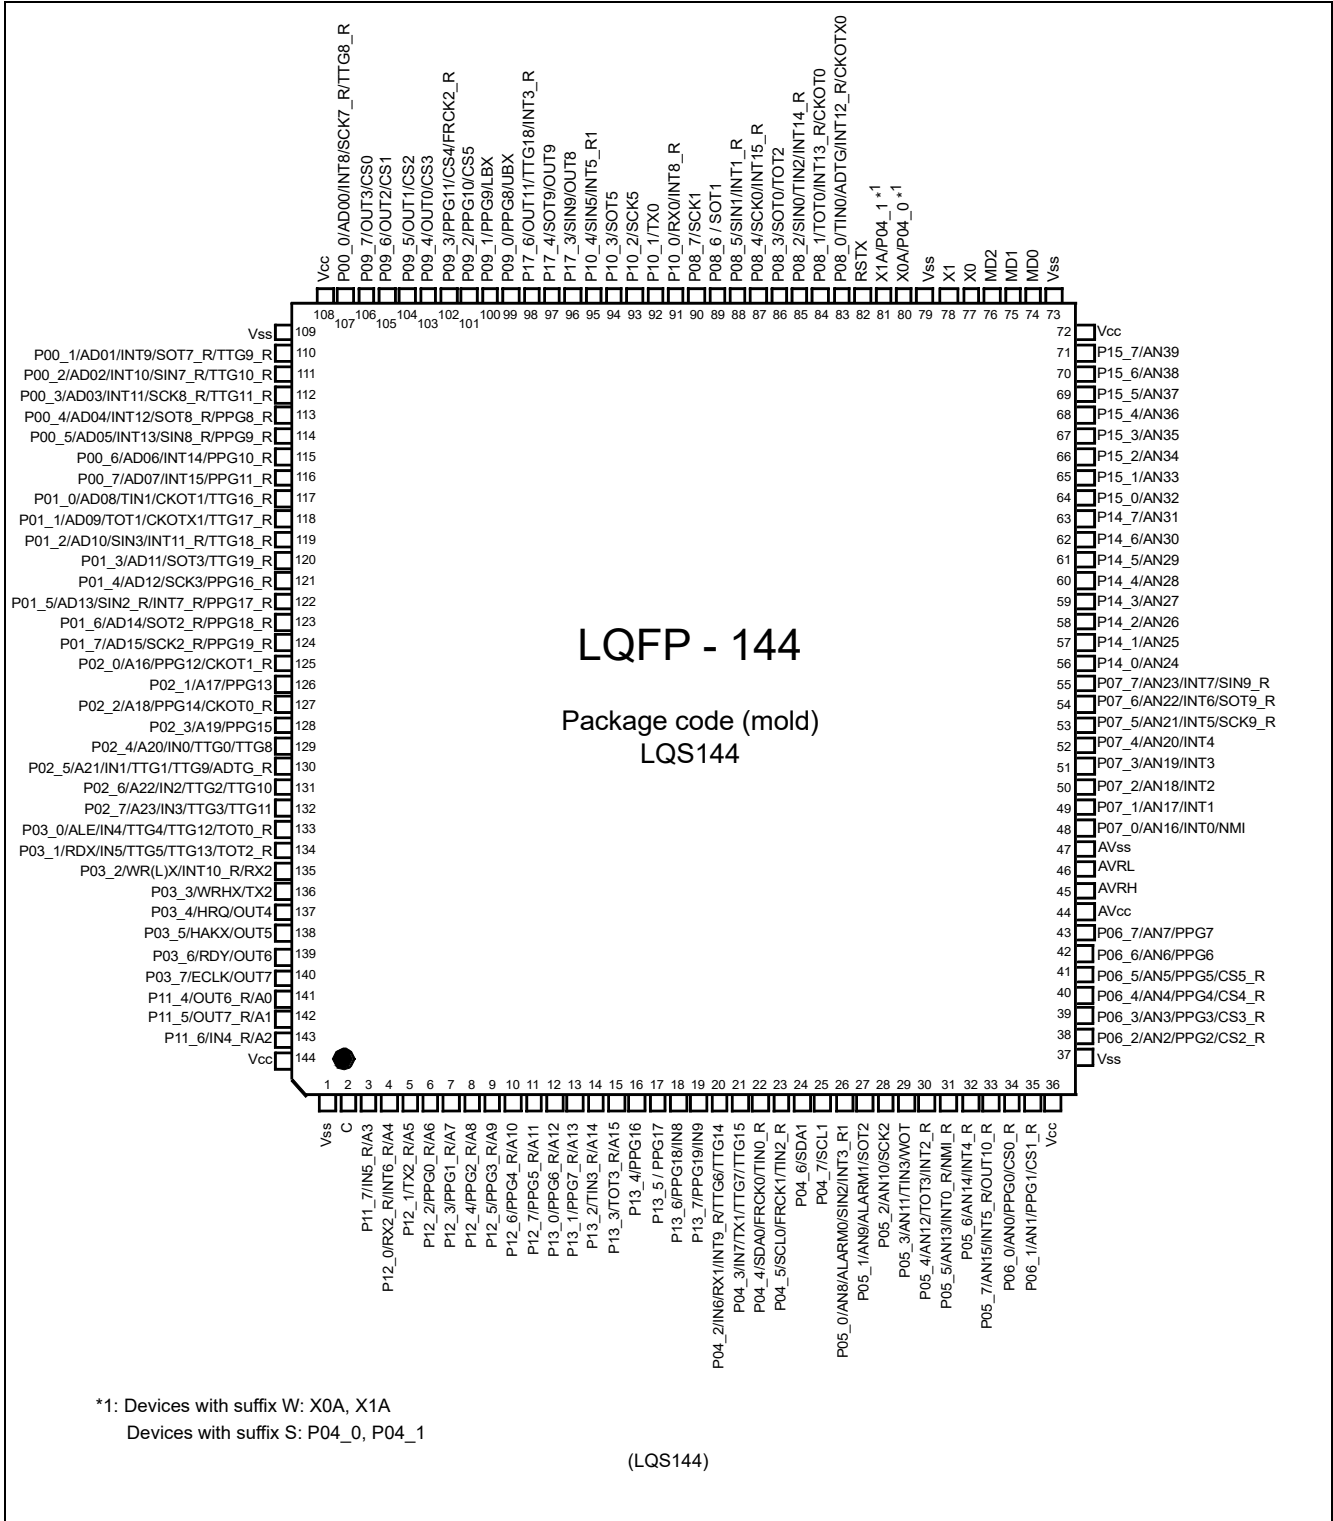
Vcc
P00_0/AD00/INT8/SCK7_R/TTG8_R
P09_7/OUT3/CS0
P09_6/OUT2/CS1
P09_5/OUT1/CS2
P09_4/OUT0/CS3
P09_3/PPG11/CS4/FRCK2_R
P09_2/PPG10/CS5
P09_1/PPG9/LBX
P09_0/PPG8/UBX
P17_6/OUT11/TTG18/INT3_R
P17_4/SOT9/OUT9
P17_3/SIN9/OUT8
P10_4/SIN5/INT5_R1
P10_3/SOT5
P10_2/SCK5
P10_1/TX0
P10_0/RX0/INT8_R
P08_7/SCK1
P08_6 / SOT1
P08_5/SIN1/INT1_R
P08_4/SCK0/INT15_R
P08_3/SOT0/TOT2
P08_2/SIN0/TIN2/INT14_R
P08_1/TOT0/INT13_R/CKOT0
P08_0/TIN0/ADTG/INT12_R/CKOTX0
RSTX
X1A/P04_1 *1
X0A/P04_0 *1
Vss
X1
X0
MD2
MD1
MD0
Vss

108 107 106 105 104 103 102 101 100 99 98 97 96 95 94 93 92 91 90 89 88 87 86 85 84 83 82 81 80 79 78 77 76 75 74 73

Vss 109
P00_1/AD01/INT9/SOT7_R/TTG9_R 110
P00_2/AD02/INT10/SIN7_R/TTG10_R 111
P00_3/AD03/INT11/SCK8_R/TTG11_R 112
P00_4/AD04/INT12/SOT8_R/PPG8_R 113
P00_5/AD05/INT13/SIN8_R/PPG9_R 114
P00_6/AD06/INT14/PPG10_R 115
P00_7/AD07/INT15/PPG11_R 116
P01_0/AD08/TIN1/CKOT1/TTG16_R 117
P01_1/AD09/TOT1/CKOTX1/TTG17_R 118
P01_2/AD10/SIN3/INT11_R/TTG18_R 119
P01_3/AD11/SOT3/TTG19_R 120
P01_4/AD12/SCK3/PPG16_R 121
P01_5/AD13/SIN2_R/INT7_R/PPG17_R 122
P01_6/AD14/SOT2_R/PPG18_R 123
P01_7/AD15/SCK2_R/PPG19_R 124
P02_0/A16/PPG12/CKOT1_R 125
P02_1/A17/PPG13 126
P02_2/A18/PPG14/CKOT0_R 127
P02_3/A19/PPG15 128
P02_4/A20/IN0/TTG0/TTG8 129
P02_5/A21/IN1/TTG1/TTG9/ADTG_R 130
P02_6/A22/IN2/TTG2/TTG10 131
P02_7/A23/IN3/TTG3/TTG11 132
P03_0/ALE/IN4/TTG4/TTG12/TOT0_R 133
P03_1/RDX/IN5/TTG5/TTG13/TOT2_R 134
P03_2/WR(L)X/INT10_R/RX2 135
P03_3/WRHX/TX2 136
P03_4/HRQ/OUT4 137
P03_5/HAKX/OUT5 138
P03_6/RDY/OUT6 139
P03_7/ECLK/OUT7 140
P11_4/OUT6_R/A0 141
P11_5/OUT7_R/A1 142
P11_6/IN4_R/A2 143
Vcc 144

LQFP - 144

Package code (mold)
LQS144

72 Vcc
71 P15_7/AN39
70 P15_6/AN38
69 P15_5/AN37
68 P15_4/AN36
67 P15_3/AN35
66 P15_2/AN34
65 P15_1/AN33
64 P15_0/AN32
63 P14_7/AN31
62 P14_6/AN30
61 P14_5/AN29
60 P14_4/AN28
59 P14_3/AN27
58 P14_2/AN26
57 P14_1/AN25
56 P14_0/AN24
55 P07_7/AN23/INT7/SIN9_R
54 P07_6/AN22/INT6/SOT9_R
53 P07_5/AN21/INT5/SCK9_R
52 P07_4/AN20/INT4
51 P07_3/AN19/INT3
50 P07_2/AN18/INT2
49 P07_1/AN17/INT1
48 P07_0/AN16/INT0/NMI
47 AVss
46 AVRL
45 AVRH
44 AVcc
43 P06_7/AN7/PPG7
42 P06_6/AN6/PPG6
41 P06_5/AN5/PPG5/CS5_R
40 P06_4/AN4/PPG4/CS4_R
39 P06_3/AN3/PPG3/CS3_R
38 P06_2/AN2/PPG2/CS2_R
37 Vss

1 2 3 4 5 6 7 8 9 10 11 12 13 14 15 16 17 18 19 20 21 22 23 24 25 26 27 28 29 30 31 32 33 34 35 36

Vss
C
P11_7/IN5_R/A3
P12_0/RX2_R/INT6_R/A4
P12_1/TX2_R/A5
P12_2/PPG0_R/A6
P12_3/PPG1_R/A7
P12_4/PPG2_R/A8
P12_5/PPG3_R/A9
P12_6/PPG4_R/A10
P12_7/PPG5_R/A11
P13_0/PPG6_R/A12
P13_1/PPG7_R/A13
P13_2/TIN3_R/A14
P13_3/TOT3_R/A15
P13_4/PPG16
P13_5 / PPG17
P13_6/PPG18/IN8
P13_7/PPG19/IN9
P04_2/IN6/RX1/INT9_R/TTG6/TTG14
P04_3/IN7/TX1/TTG7/TTG15
P04_4/SDA0/FRCK0/TIN0_R
P04_5/SCL0/FRCK1/TIN2_R
P04_6/SDA1
P04_7/SCL1
P05_0/AN8/ALARM0/SIN2/INT3_R1
P05_1/AN9/ALARM1/SOT2
P05_2/AN10/SCK2
P05_3/AN11/TIN3/WOT
P05_4/AN12/TOT3/INT2_R
P05_5/AN13/INT0_R/NMI_R
P05_6/AN14/INT4_R
P05_7/AN15/INT5_R/OUT10_R
P06_0/AN0/PPG0/CS0_R
P06_1/AN1/PPG1/CS1_R
Vcc

*1: Devices with suffix W: X0A, X1A
Devices with suffix S: P04_0, P04_1

(LQS144)